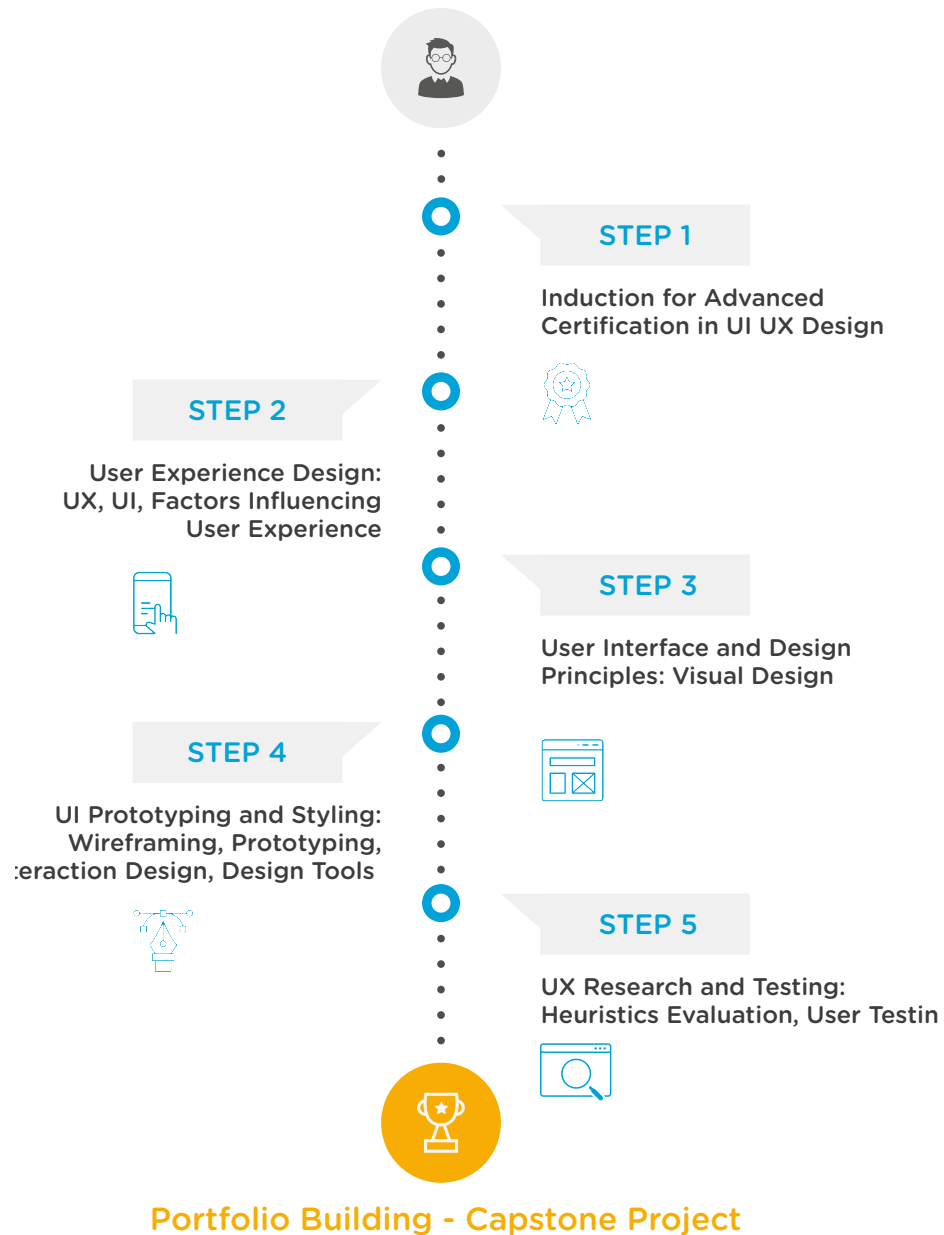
STEP 1

Induction for Advanced Certification in UI UX Design

STEP 2

User Experience Design: UX, UI, Factors Influencing User Experience

STEP 3

User Interface and Design Principles: Visual Design

STEP 4

UI Prototyping and Styling: Wireframing, Prototyping, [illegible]eraction Design, Design Tools

STEP 5

UX Research and Testing: Heuristics Evaluation, User Testin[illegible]

Portfolio Building - Capstone Project